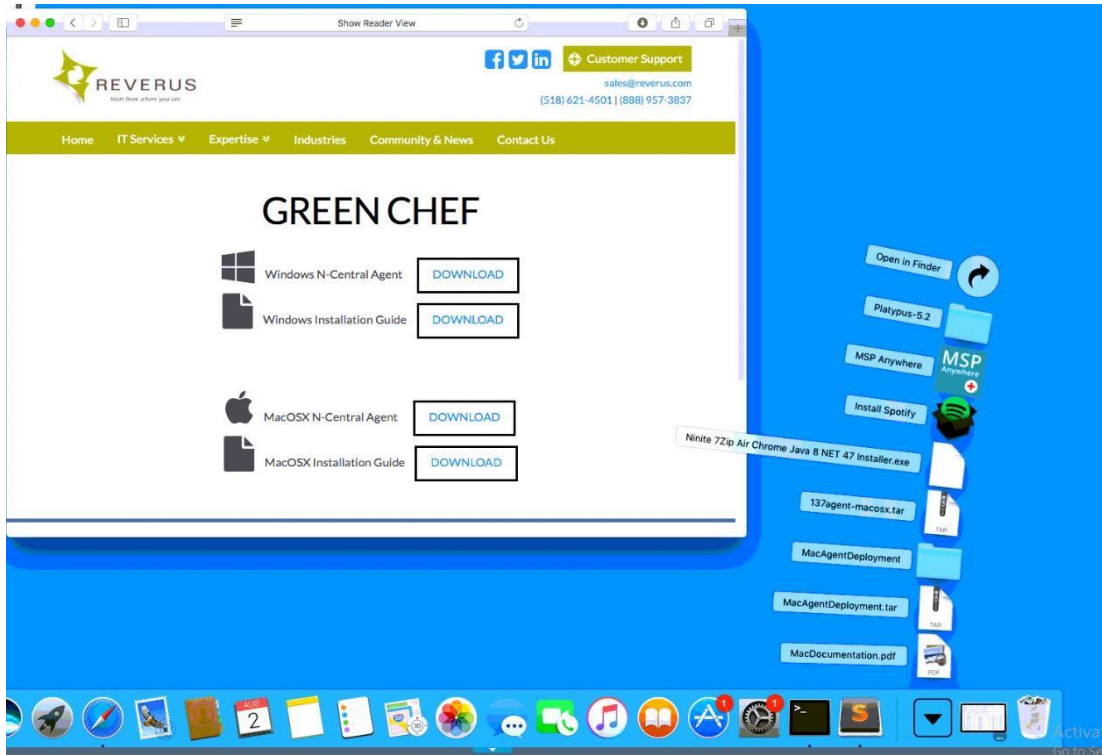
Show Reader View

REVERUS

Customer Support

sales@reverus.com
(518) 621-4501 | (888) 957-3837

Home IT Services Expertise Industries Community & News Contact Us

GREEN CHEF

Windows N-Central Agent DOWNLOAD

Windows Installation Guide DOWNLOAD

MacOSX N-Central Agent DOWNLOAD

MacOSX Installation Guide DOWNLOAD

Open in Finder

Platypus-5.2

MSP Anywhere

MSP Anywhere

Install Spotify

Ninite 7Zip Air Chrome Java 8 NET 47 Installer.exe

137agent-macosx.tar

TAR

MacAgentDeployment

MacAgentDeployment.tar

TAR

MacDocumentation.pdf

PDF

AUG
2

1

1

Activa
Go to Se